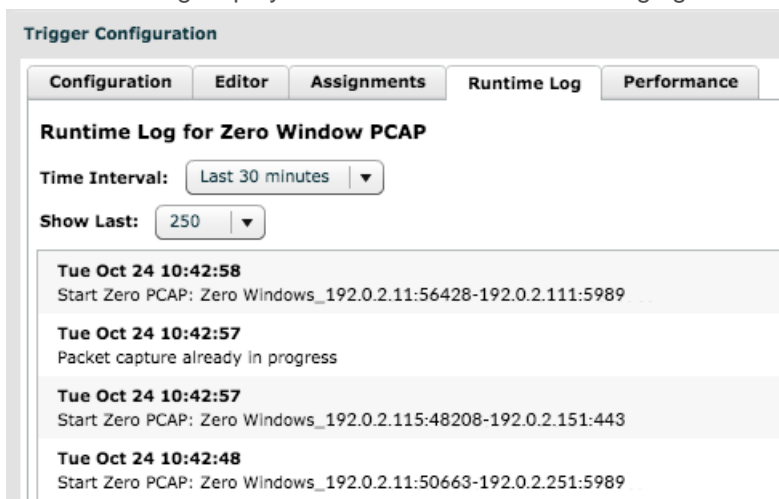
Trigger Configuration

Configuration | Editor | Assignments | Runtime Log | Performance

Runtime Log for Zero Window PCAP

Time Interval: Last 30 minutes

Show Last: 250

Tue Oct 24 10:42:58
Start Zero PCAP: Zero Windows_192.0.2.11:56428-192.0.2.111:5989

Tue Oct 24 10:42:57
Packet capture already in progress

Tue Oct 24 10:42:57
Start Zero PCAP: Zero Windows_192.0.2.115:48208-192.0.2.151:443

Tue Oct 24 10:42:48
Start Zero PCAP: Zero Windows_192.0.2.11:50663-192.0.2.251:5989